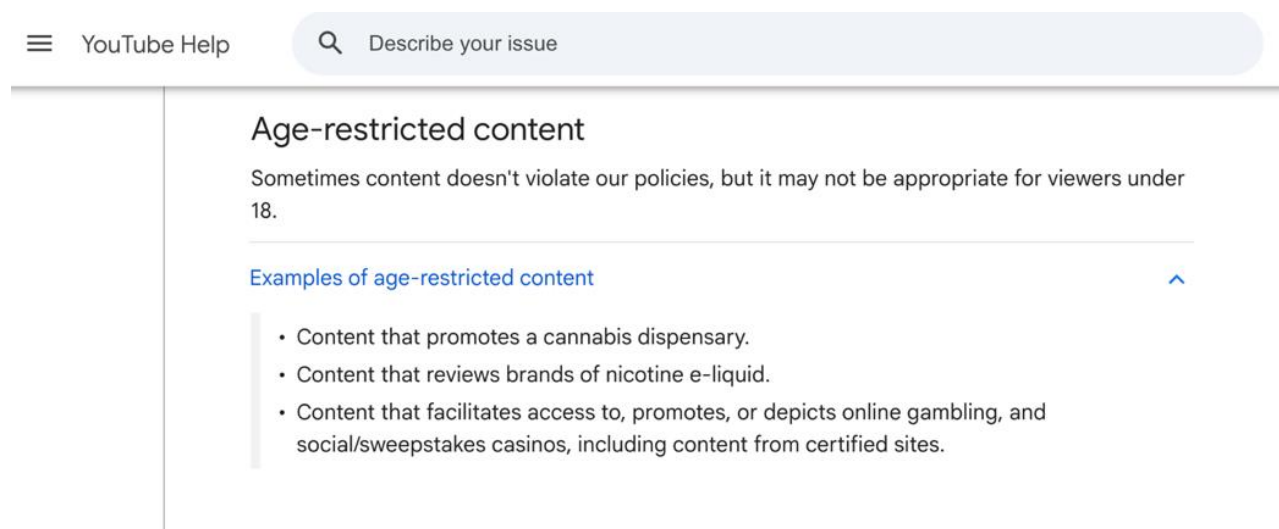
YouTube Help

Describe your issue

Age-restricted content

Sometimes content doesn't violate our policies, but it may not be appropriate for viewers under 18.

Examples of age-restricted content

- Content that promotes a cannabis dispensary.
- Content that reviews brands of nicotine e-liquid.
- Content that facilitates access to, promotes, or depicts online gambling, and social/sweepstakes casinos, including content from certified sites.